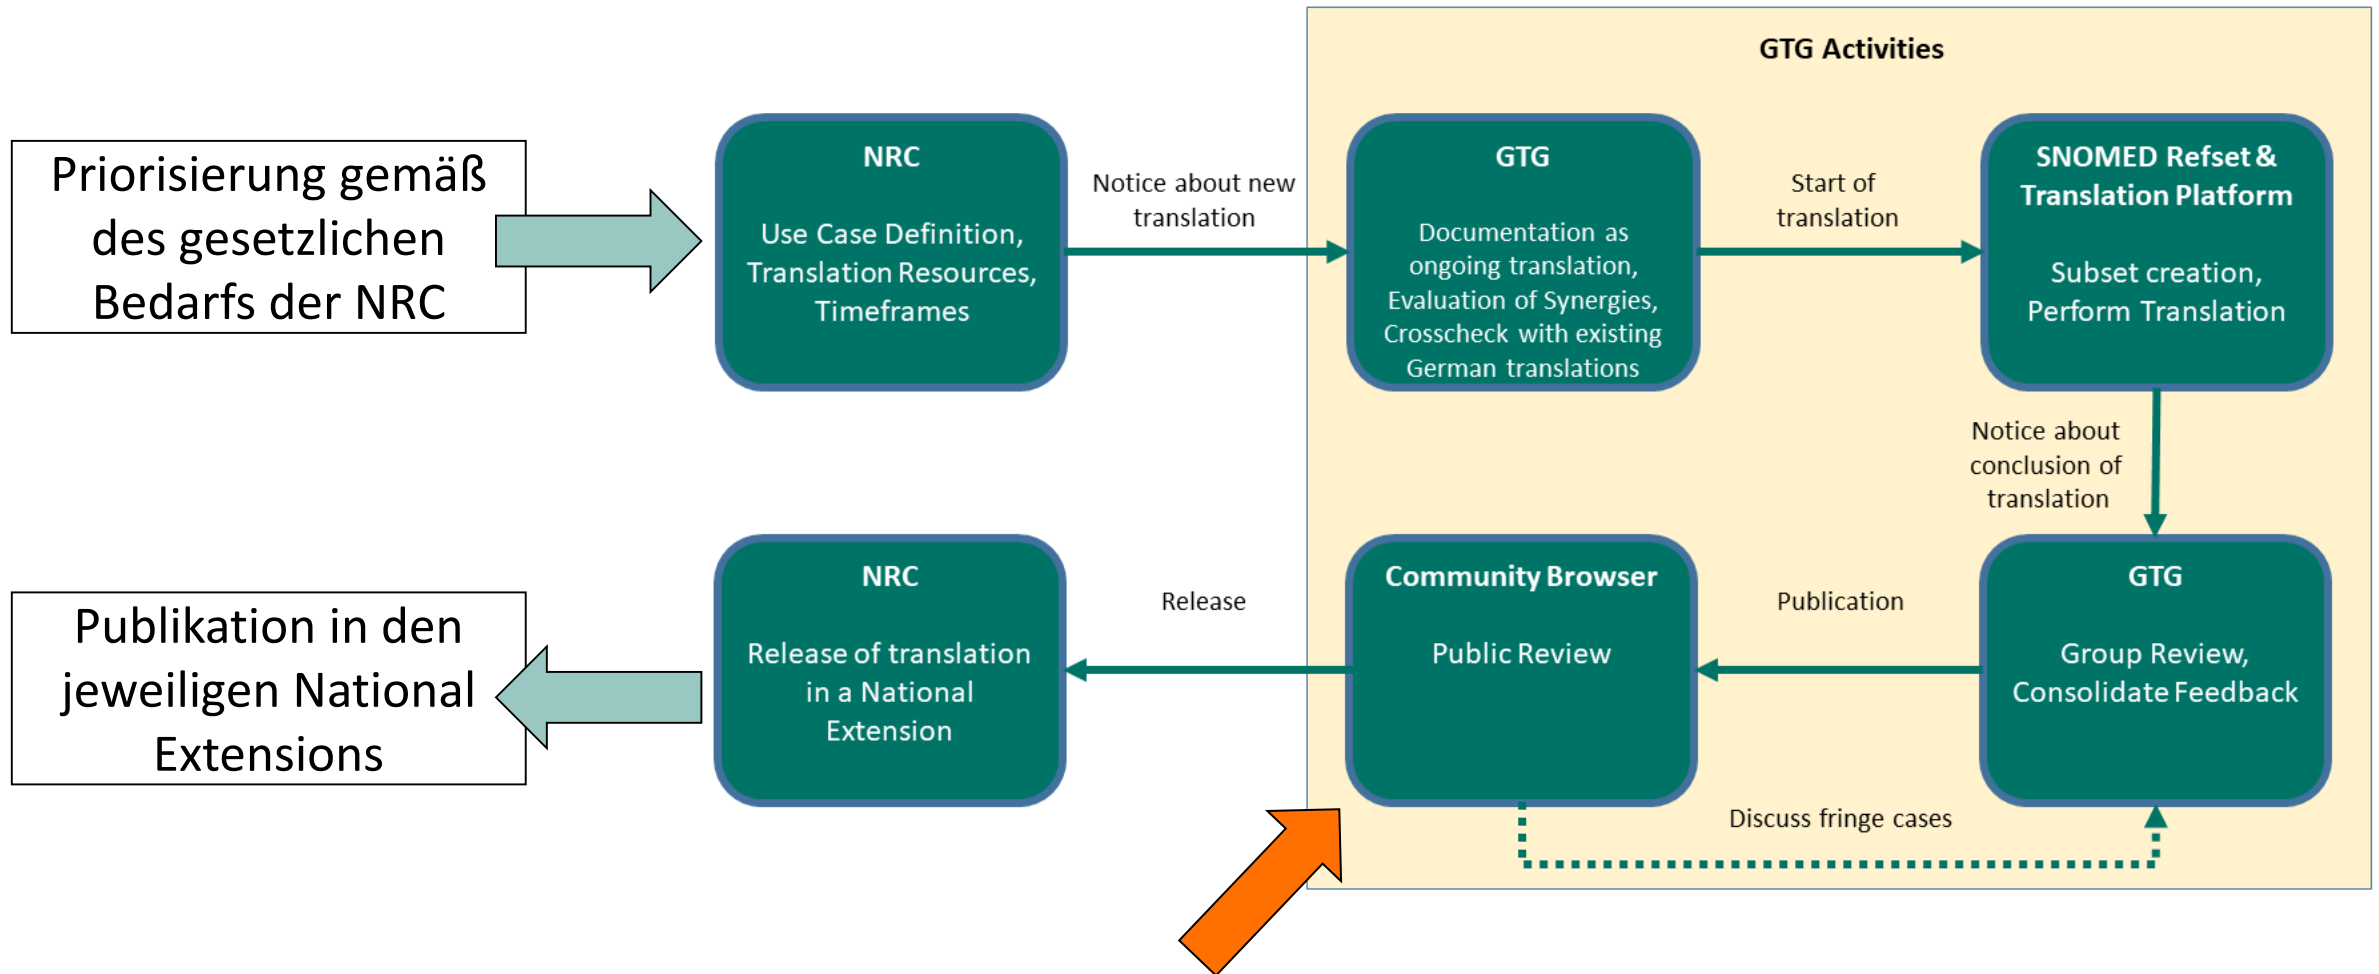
Priorisierung gemäß des gesetzlichen Bedarfs der NRC

NRC

Use Case Definition, Translation Resources, Timeframes

Notice about new translation

GTG Activities

GTG

Documentation as ongoing translation, Evaluation of Synergies, Crosscheck with existing German translations

Start of translation

SNOMED Refset & Translation Platform

Subset creation, Perform Translation

Notice about conclusion of translation

Publikation in den jeweiligen National Extensions

NRC

Release of translation in a National Extension

Release

Community Browser

Public Review

Publication

GTG

Group Review, Consolidate Feedback

Discuss fringe cases